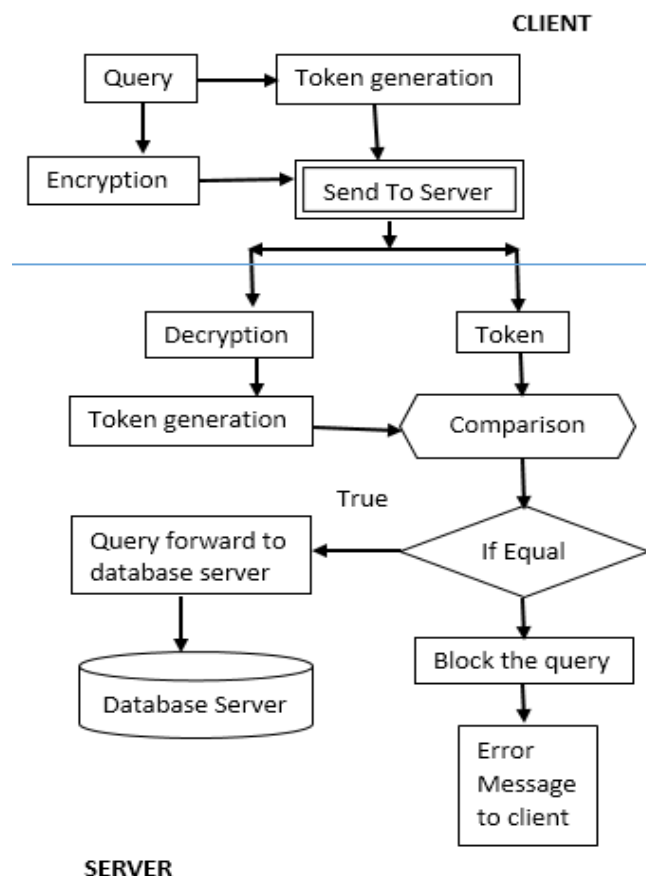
CLIENT

Query

Token generation

Encryption

Send To Server

Decryption

Token

Token generation

Comparison

True

Query forward to database server

If Equal

Database Server

Block the query

Error Message to client

SERVER